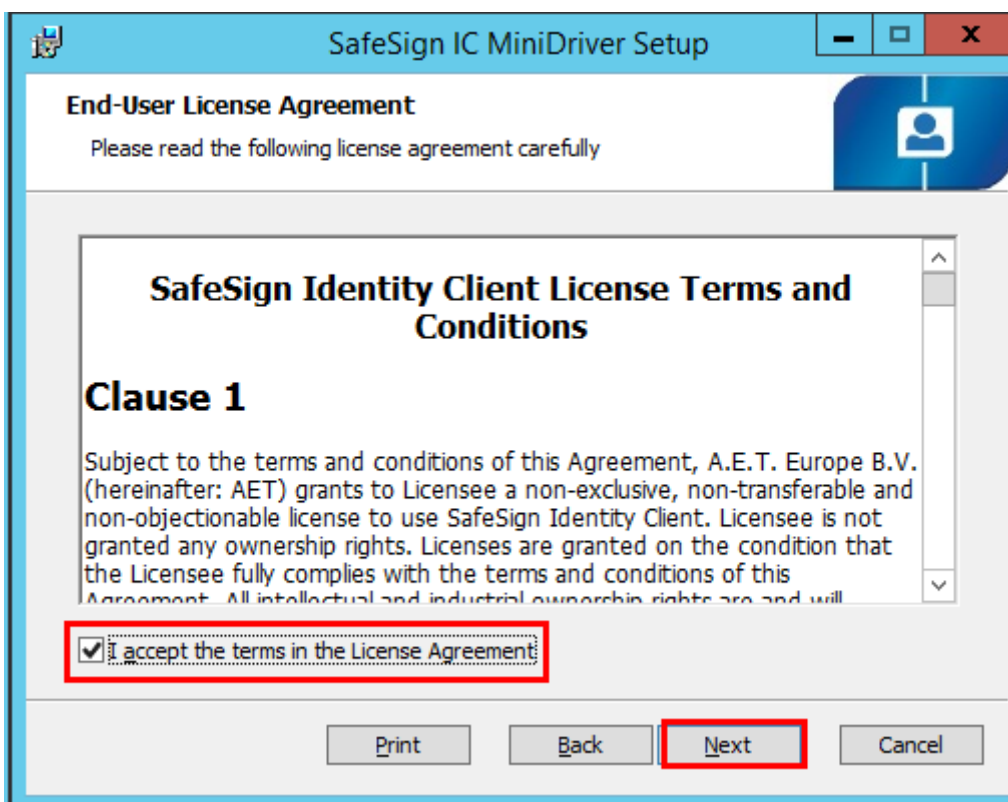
SafeSign IC MiniDriver Setup

End-User License Agreement

Please read the following license agreement carefully

SafeSign Identity Client License Terms and Conditions

Clause 1

Subject to the terms and conditions of this Agreement, A.E.T. Europe B.V. (hereinafter: AET) grants to Licensee a non-exclusive, non-transferable and non-objectionable license to use SafeSign Identity Client. Licensee is not granted any ownership rights. Licenses are granted on the condition that the Licensee fully complies with the terms and conditions of this Agreement. All intellectual and industrial ownership rights are and will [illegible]

I accept the terms in the License Agreement

Print Back Next Cancel